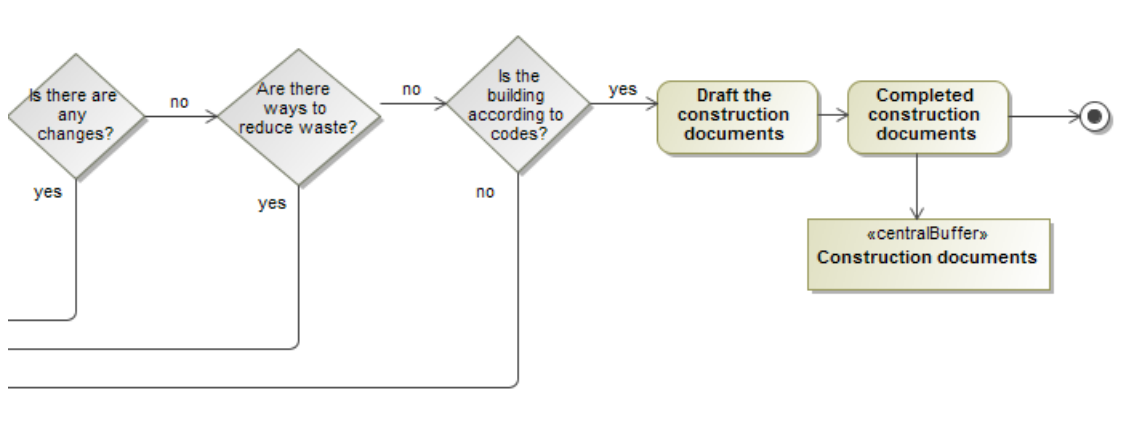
Is there are any changes?

no

yes

Are there ways to reduce waste?

no

yes

Is the building according to codes?

yes

no

Draft the construction documents

Completed construction documents

«centralBuffer»
Construction documents